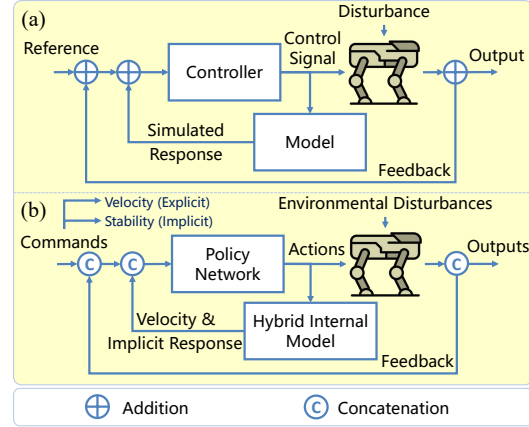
(a)

Disturbance

Reference

Control Signal

Controller

Output

Simulated Response

Model

Feedback

(b)

Velocity (Explicit)

Stability (Implicit)

Environmental Disturbances

Commands

C

C

Policy Network

Actions

Outputs

C

Velocity & Implicit Response

Hybrid Internal Model

Feedback

Addition

C

Concatenation